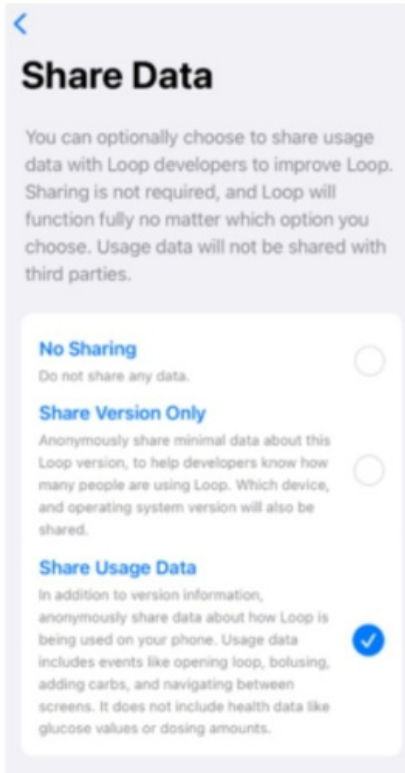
Share Data

You can optionally choose to share usage data with Loop developers to improve Loop. Sharing is not required, and Loop will function fully no matter which option you choose. Usage data will not be shared with third parties.

No Sharing
Do not share any data.

Share Version Only
Anonymously share minimal data about this Loop version, to help developers know how many people are using Loop. Which device, and operating system version will also be shared.

Share Usage Data
In addition to version information, anonymously share data about how Loop is being used on your phone. Usage data includes events like opening loop, bolusing, adding carbs, and navigating between screens. It does not include health data like glucose values or dosing amounts.